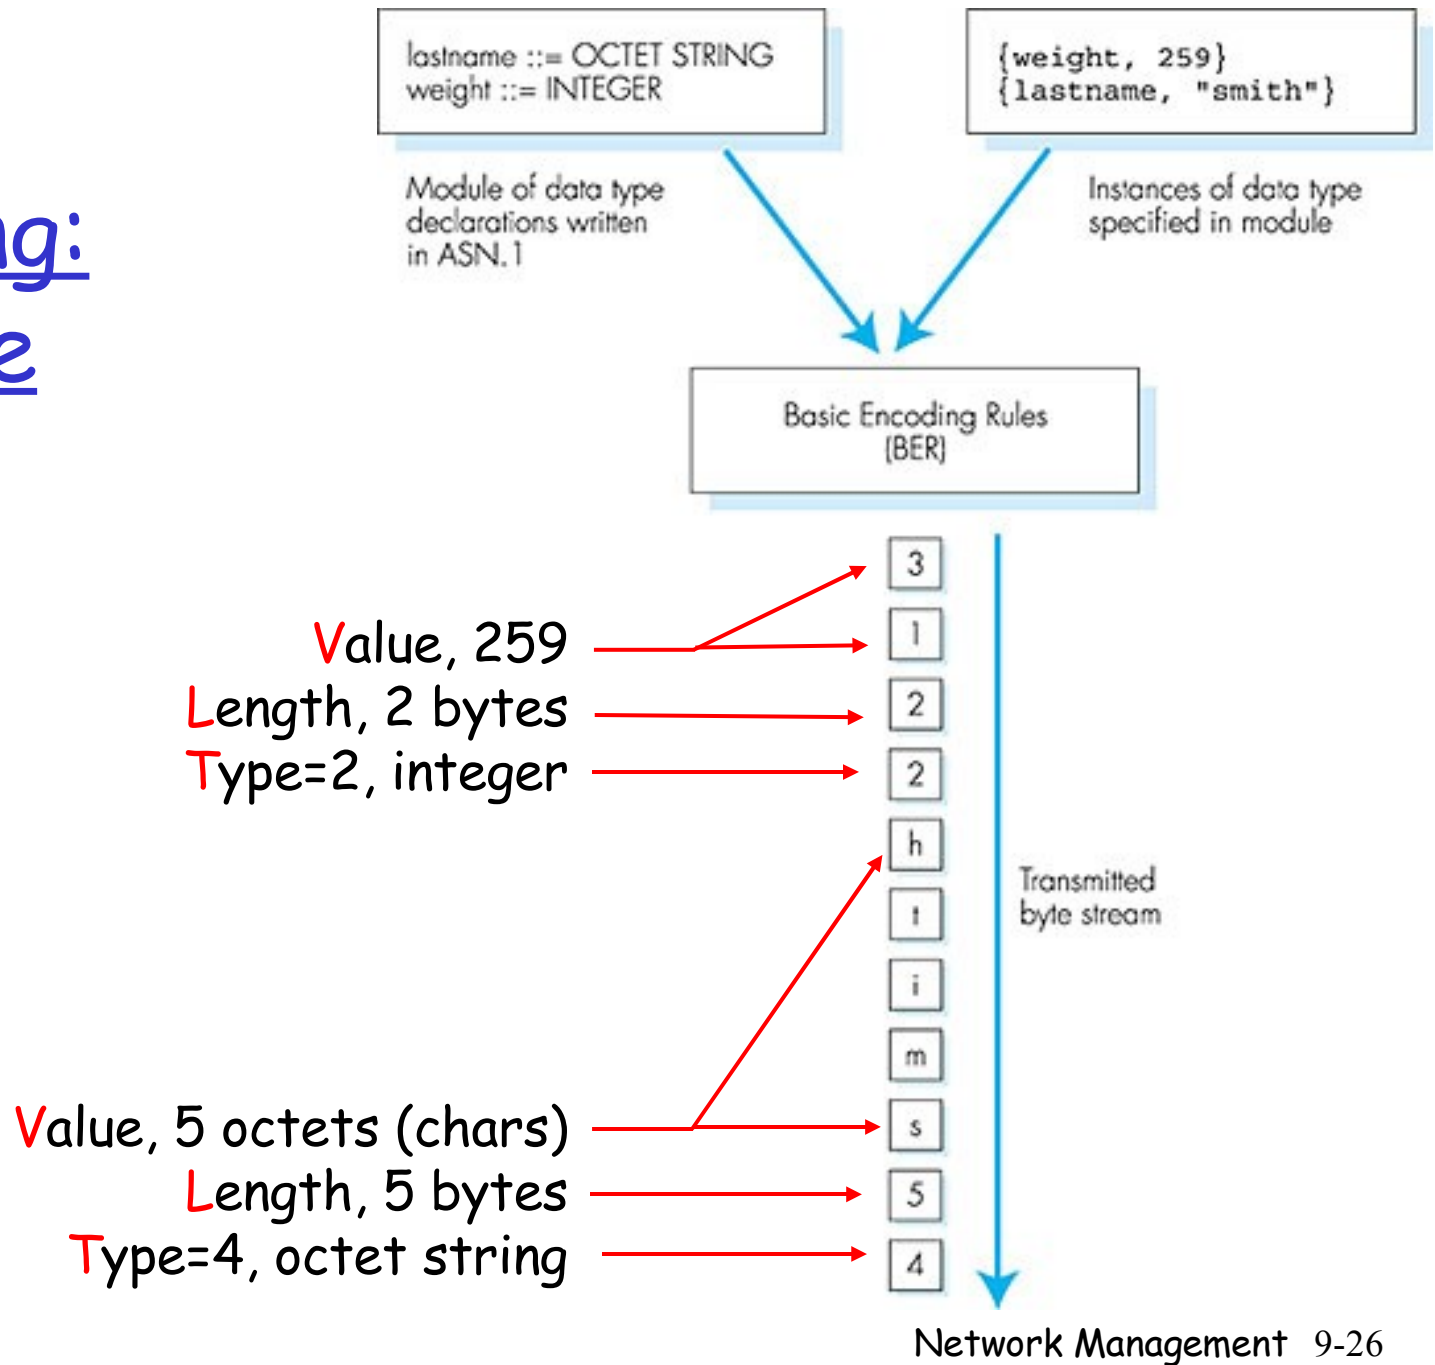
ng:
e

lastname ::= OCTET STRING
weight ::= INTEGER

{weight, 259}
{lastname, "smith"}

Module of data type declarations written in ASN.1

Instances of data type specified in module

Basic Encoding Rules (BER)

3
1
2
2
h
t
i
m
s
5
4

Value, 259
Length, 2 bytes
Type=2, integer

Transmitted byte stream

Value, 5 octets (chars)
Length, 5 bytes
Type=4, octet string

Network Management 9-26